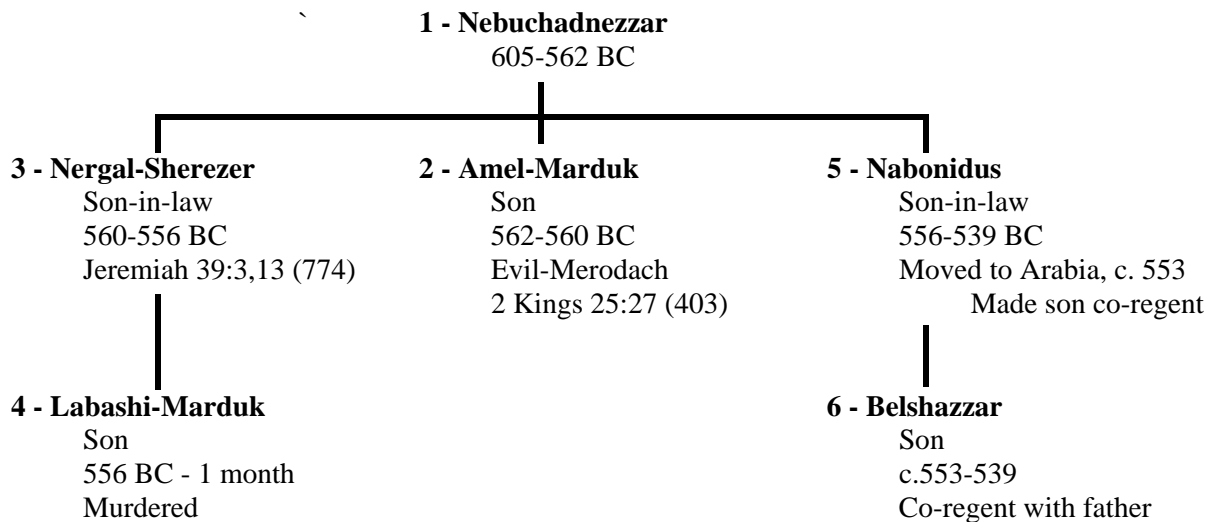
`

**1 - Nebuchadnezzar**
605-562 BC

**3 - Nergal-Sherezer**
Son-in-law
560-556 BC
Jeremiah 39:3,13 (774)

**2 - Amel-Marduk**
Son
562-560 BC
Evil-Merodach
2 Kings 25:27 (403)

**5 - Nabonidus**
Son-in-law
556-539 BC
Moved to Arabia, c. 553
Made son co-regent

**4 - Labashi-Marduk**
Son
556 BC - 1 month
Murdered

**6 - Belshazzar**
Son
c.553-539
Co-regent with father